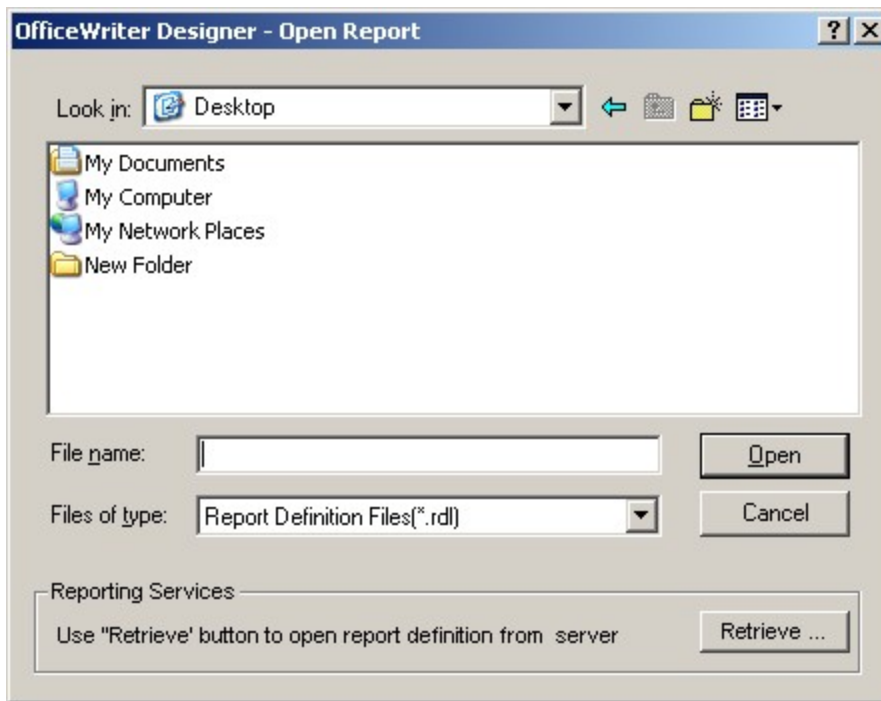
OfficeWriter Designer - Open Report

?

Look in: Desktop

My Documents
My Computer
My Network Places
New Folder

File name:

Open

Files of type: Report Definition Files(*.rdl)

Cancel

Reporting Services

Use "Retrieve' button to open report definition from server

Retrieve ...